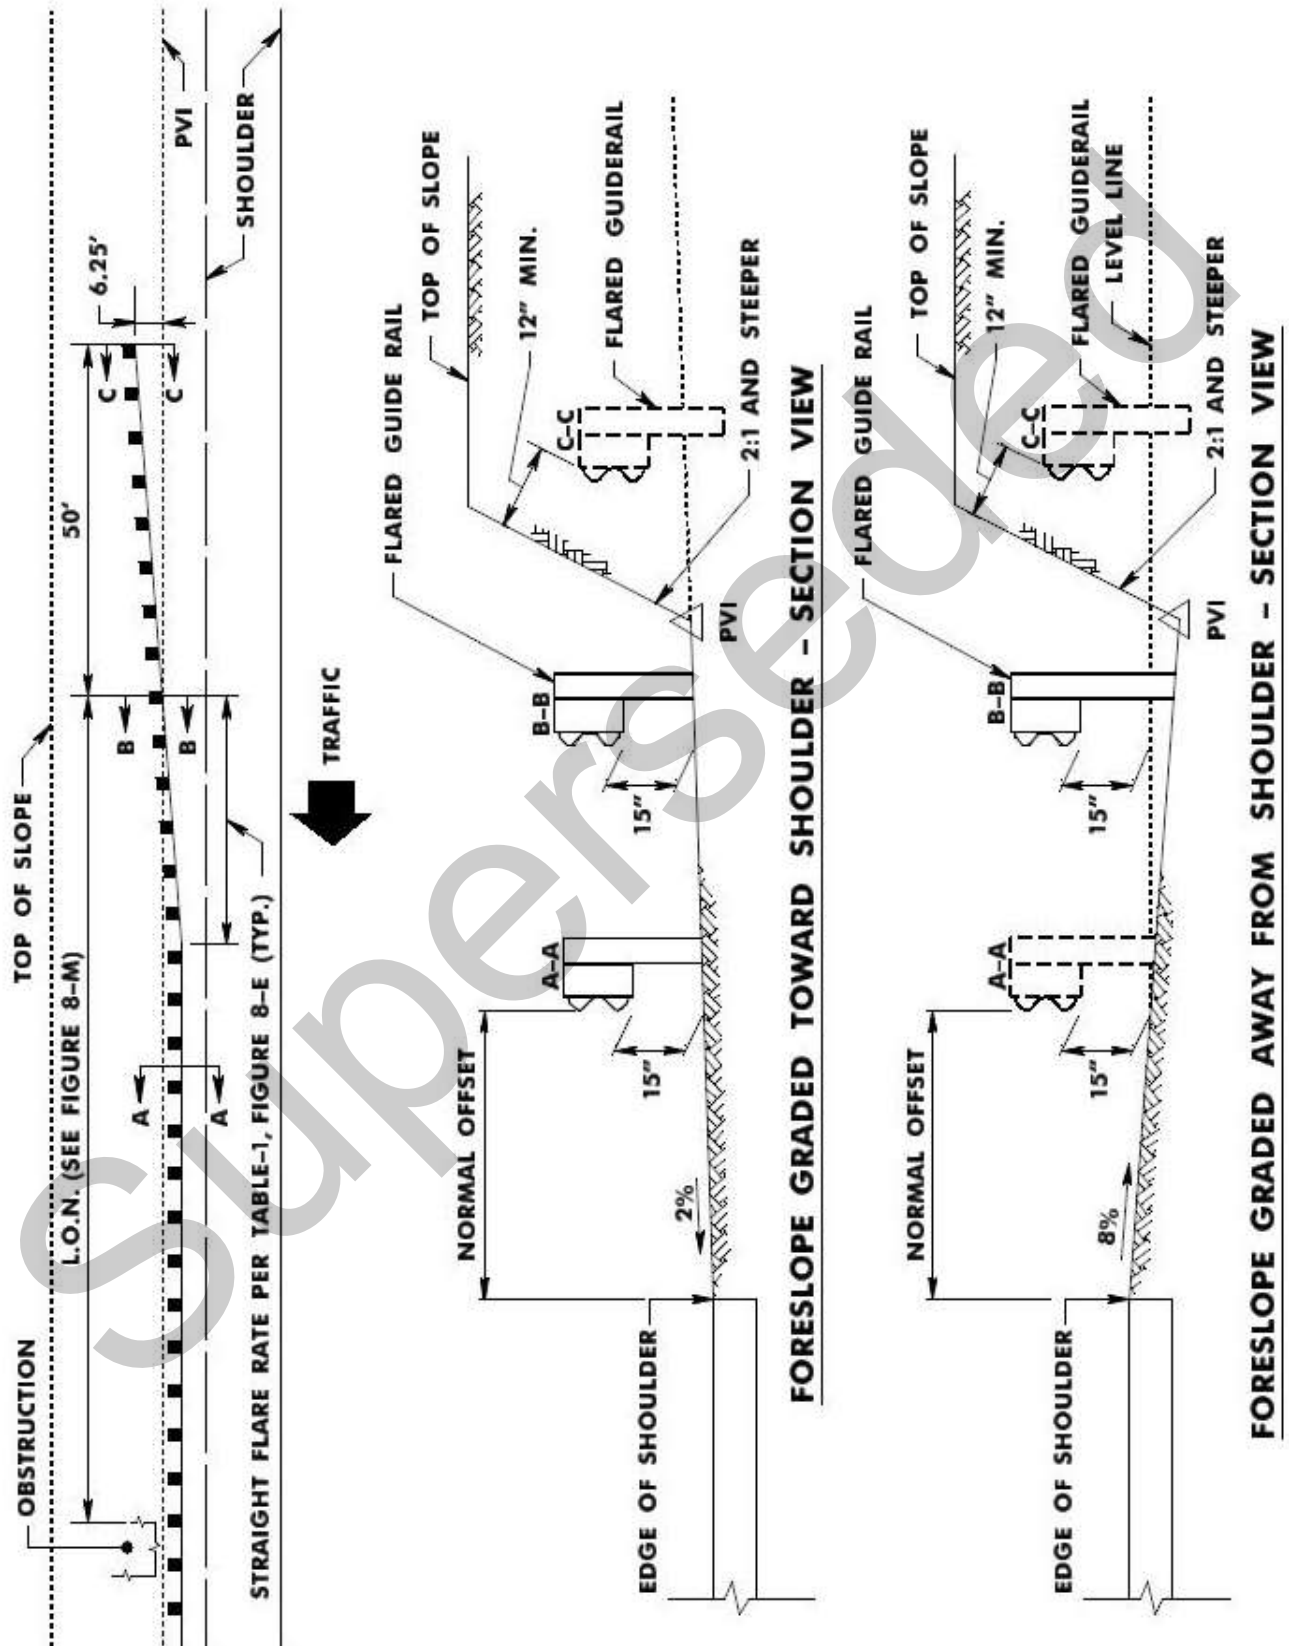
OBSTRUCTION
TOP OF SLOPE
L.O.N. (SEE FIGURE 8–M)
A
A
B
B
50'
C
C
6.25'
PVI
SHOULDER
STRAIGHT FLARE RATE PER TABLE–1, FIGURE 8–E (TYP.)
TRAFFIC

NORMAL OFFSET
A–A
15"
2%
B–B
15"
FLARED GUIDE RAIL
TOP OF SLOPE
C–C
12" MIN.
FLARED GUIDERAIL
PVI
2:1 AND STEEPER
EDGE OF SHOULDER
FORESLOPE GRADED TOWARD SHOULDER – SECTION VIEW

NORMAL OFFSET
A–A
15"
8%
B–B
15"
FLARED GUIDE RAIL
TOP OF SLOPE
C–C
12" MIN.
FLARED GUIDERAIL
LEVEL LINE
PVI
2:1 AND STEEPER
EDGE OF SHOULDER
FORESLOPE GRADED AWAY FROM SHOULDER – SECTION VIEW

Superseded